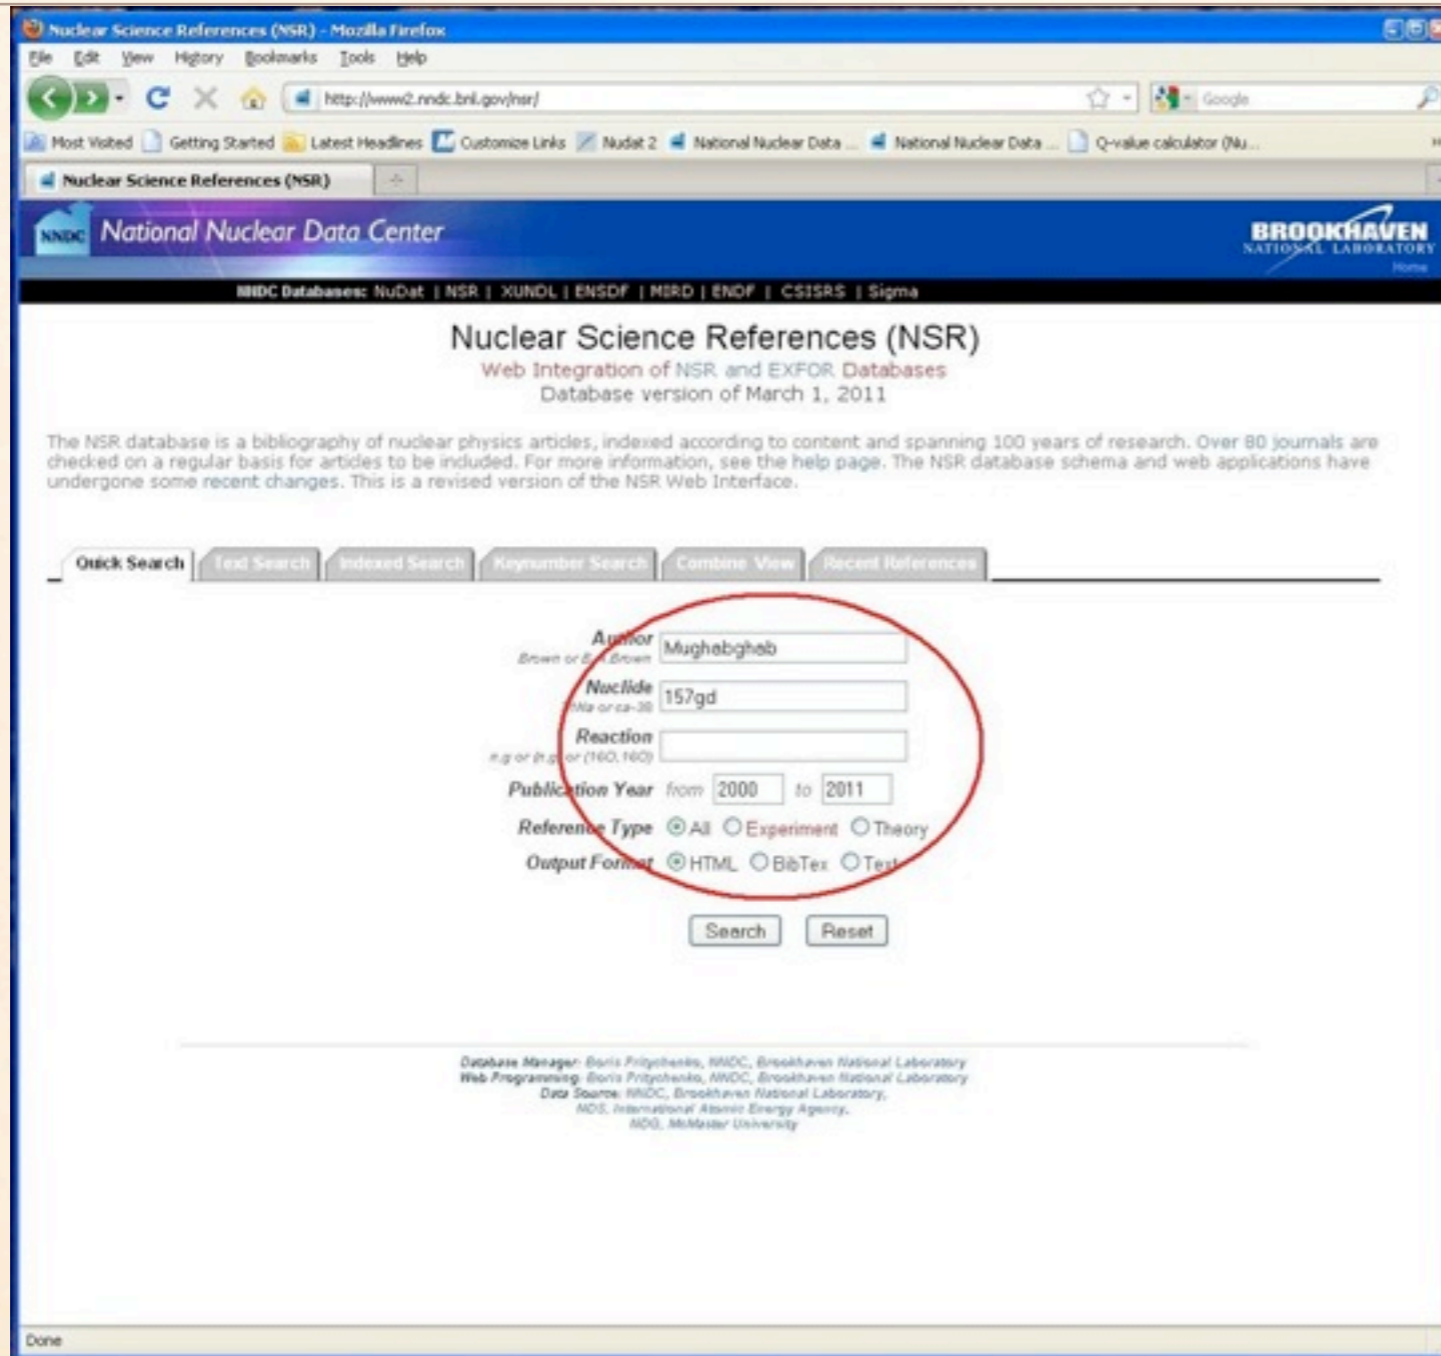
Nuclear Science References (NSR) - Mozilla Firefox

File Edit View History Bookmarks Tools Help

http://www2.nndc.bnl.gov/nsr/

Google

Most Visited Getting Started Latest Headlines Customize Links Nudat 2 National Nuclear Data ... National Nuclear Data ... Q-value calculator (Nu...

Nuclear Science References (NSR)

NNDC National Nuclear Data Center

BROOKHAVEN NATIONAL LABORATORY Home

NNDC Databases: NuDat | NSR | XUNDL | ENSDF | MIRD | ENDF | CSISRS | Sigma

Nuclear Science References (NSR)

Web Integration of NSR and EXFOR Databases

Database version of March 1, 2011

The NSR database is a bibliography of nuclear physics articles, indexed according to content and spanning 100 years of research. Over 80 journals are checked on a regular basis for articles to be included. For more information, see the help page. The NSR database schema and web applications have undergone some recent changes. This is a revised version of the NSR Web Interface.

Quick Search | Text Search | Indexed Search | Keynumber Search | Combine View | Recent References

Author Brown or E.A.Brown Mughabghab

Nuclide 16Na or ca-38 157gd

Reaction n,g or (n,g) or (16O,16O)

Publication Year from 2000 to 2011

Reference Type All Experiment Theory

Output Format HTML BibTex Text

Search Reset

Database Manager: Boris Pritychenko, NNDC, Brookhaven National Laboratory
Web Programming: Boris Pritychenko, NNDC, Brookhaven National Laboratory
Data Source: NNDC, Brookhaven National Laboratory,
NDS, International Atomic Energy Agency,
NDG, McMaster University

Done